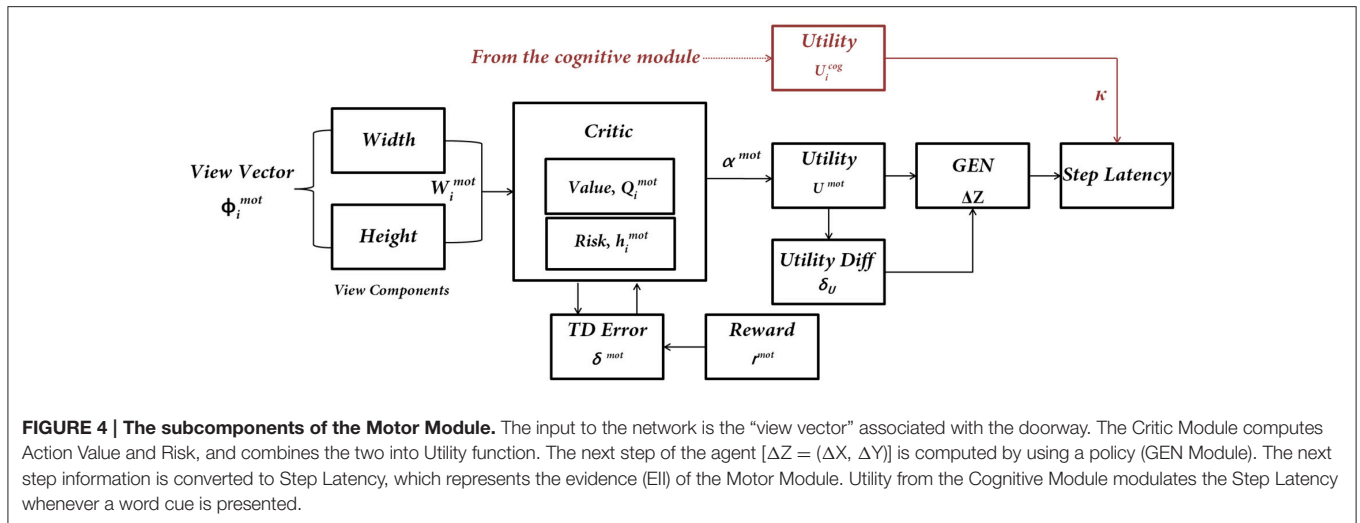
From the cognitive module

Utility
$U_i^{cog}$

$\kappa$

View Vector
$\phi_i^{mot}$

Width

Height

View Components

$W_i^{mot}$

Critic

Value, $Q_i^{mot}$

Risk, $h_i^{mot}$

$\alpha^{mot}$

Utility
$U^{mot}$

GEN
$\Delta Z$

Step Latency

Utility Diff
$\delta_U$

TD Error
$\delta^{mot}$

Reward
$r^{mot}$

**FIGURE 4 | The subcomponents of the Motor Module.** The input to the network is the "view vector" associated with the doorway. The Critic Module computes Action Value and Risk, and combines the two into Utility function. The next step of the agent [$\Delta Z = (\Delta X, \Delta Y)$] is computed by using a policy (GEN Module). The next step information is converted to Step Latency, which represents the evidence (EII) of the Motor Module. Utility from the Cognitive Module modulates the Step Latency whenever a word cue is presented.